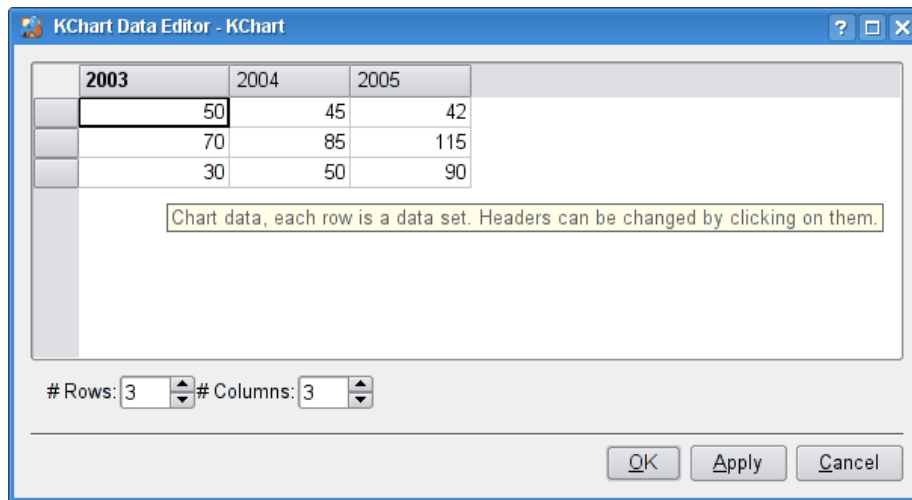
KChart Data Editor - KChart

| | 2003 | 2004 | 2005 |
|---|---|---|---|
| | 50 | 45 | 42 |
| | 70 | 85 | 115 |
| | 30 | 50 | 90 |

Chart data, each row is a data set. Headers can be changed by clicking on them.

# Rows: 3 # Columns: 3

OK Apply Cancel